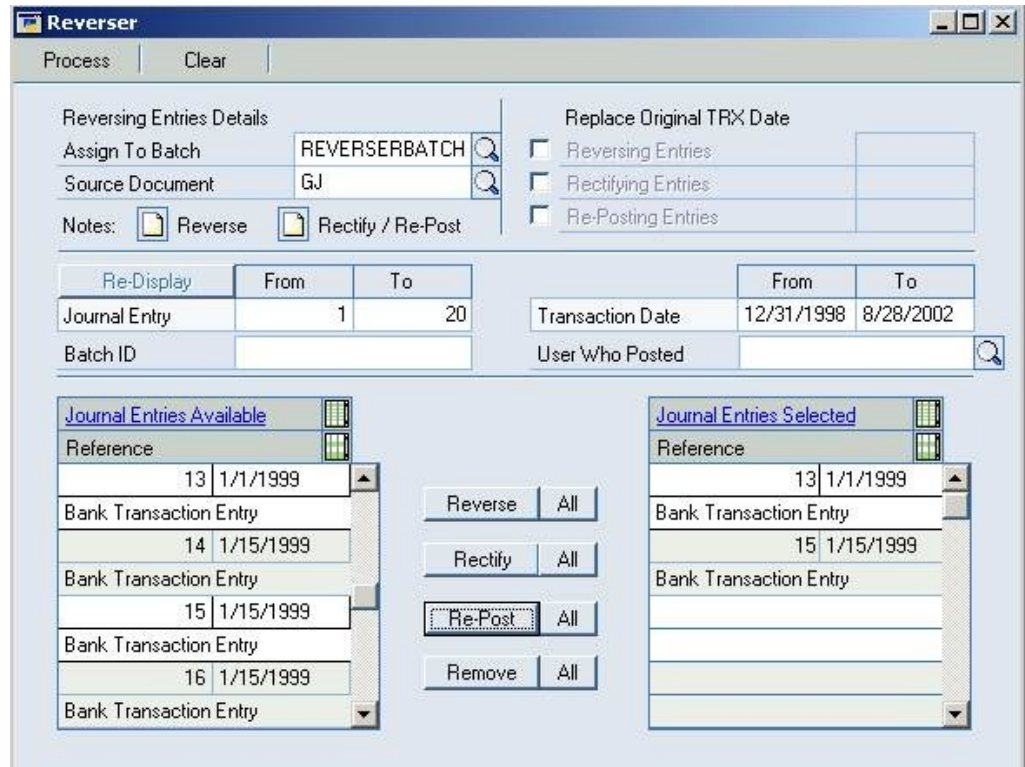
Reverser

Process | Clear

Reversing Entries Details
Assign To Batch REVERSERBATCH
Source Document GJ
Notes: Reverse Rectify / Re-Post

Replace Original TRX Date
Reversing Entries
Rectifying Entries
Re-Posting Entries

| Re-Display | From | To |
|---|---|---|
| Journal Entry | 1 | 20 |
| Batch ID | | |

| | From | To |
|---|---|---|
| Transaction Date | 12/31/1998 | 8/28/2002 |
| User Who Posted | | |

Journal Entries Available
Reference
13 1/1/1999
Bank Transaction Entry
14 1/15/1999
Bank Transaction Entry
15 1/15/1999
Bank Transaction Entry
16 1/15/1999
Bank Transaction Entry

Reverse All
Rectify All
Re-Post All
Remove All

Journal Entries Selected
Reference
13 1/1/1999
Bank Transaction Entry
15 1/15/1999
Bank Transaction Entry